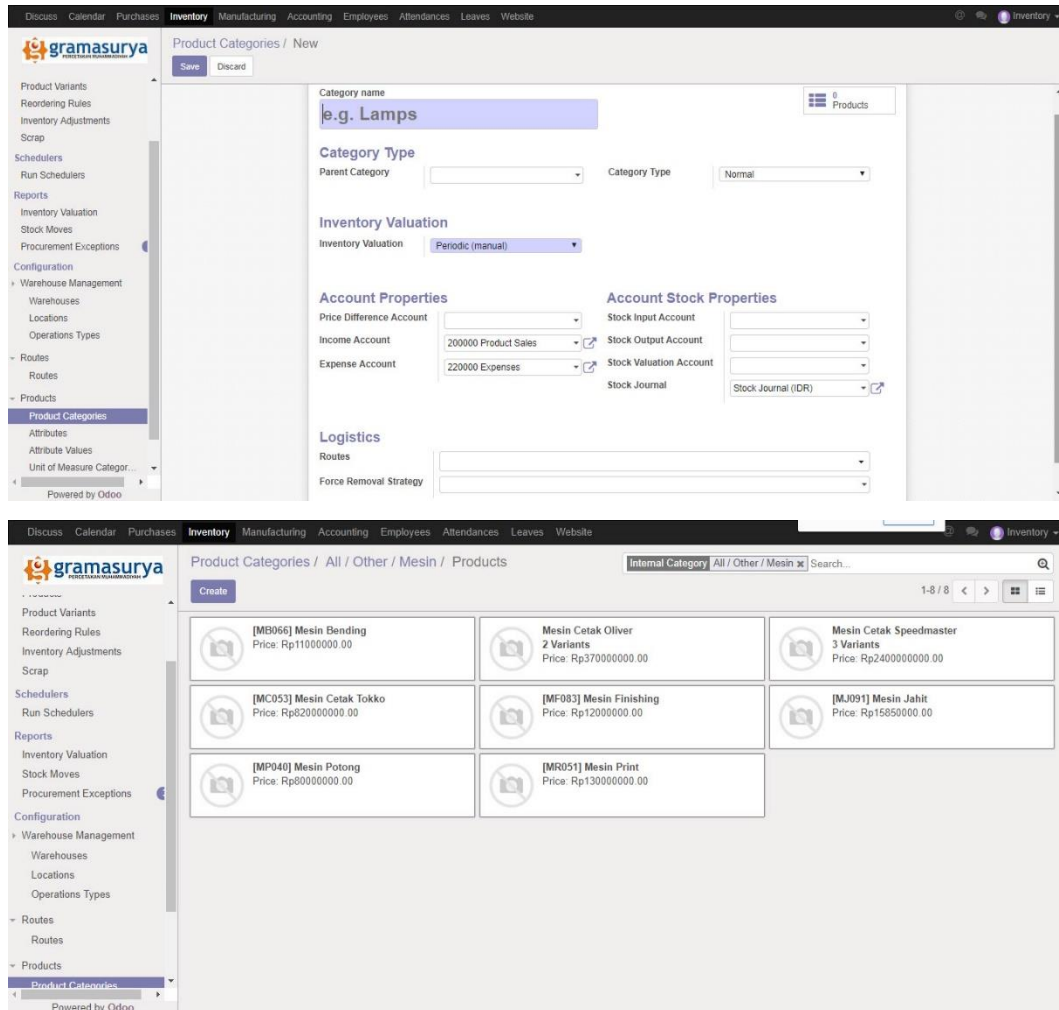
Discuss Calendar Purchases Inventory Manufacturing Accounting Employees Attendances Leaves Website

Inventory

gramasurya
PERCETAKAN MUHAMMADIYAH

Product Categories / New

Save Discard

Product Variants
Reordering Rules
Inventory Adjustments
Scrap
Schedulers
Run Schedulers
Reports
Inventory Valuation
Stock Moves
Procurement Exceptions
Configuration
Warehouse Management
Warehouses
Locations
Operations Types
Routes
Routes
Products
Product Categories
Attributes
Attribute Values
Unit of Measure Categor...
Powered by Odoo

Category name
e.g. Lamps

0 Products

Category Type
Parent Category
Category Type Normal

Inventory Valuation
Inventory Valuation Periodic (manual)

Account Properties
Price Difference Account
Income Account 200000 Product Sales
Expense Account 220000 Expenses

Account Stock Properties
Stock Input Account
Stock Output Account
Stock Valuation Account
Stock Journal Stock Journal (IDR)

Logistics
Routes
Force Removal Strategy

Discuss Calendar Purchases Inventory Manufacturing Accounting Employees Attendances Leaves Website

Inventory

gramasurya

Product Categories / All / Other / Mesin / Products

Internal Category All / Other / Mesin Search...

Create

1-8 / 8

Product Variants
Reordering Rules
Inventory Adjustments
Scrap
Schedulers
Run Schedulers
Reports
Inventory Valuation
Stock Moves
Procurement Exceptions
Configuration
Warehouse Management
Warehouses
Locations
Operations Types
Routes
Routes
Products
Product Categories
Powered by Odoo

[MB066] Mesin Bending
Price: Rp11000000.00

Mesin Cetak Oliver
2 Variants
Price: Rp370000000.00

Mesin Cetak Speedmaster
3 Variants
Price: Rp2400000000.00

[MC053] Mesin Cetak Tokko
Price: Rp820000000.00

[MF083] Mesin Finishing
Price: Rp12000000.00

[MJ091] Mesin Jahit
Price: Rp15850000.00

[MP040] Mesin Potong
Price: Rp80000000.00

[MR051] Mesin Print
Price: Rp130000000.00